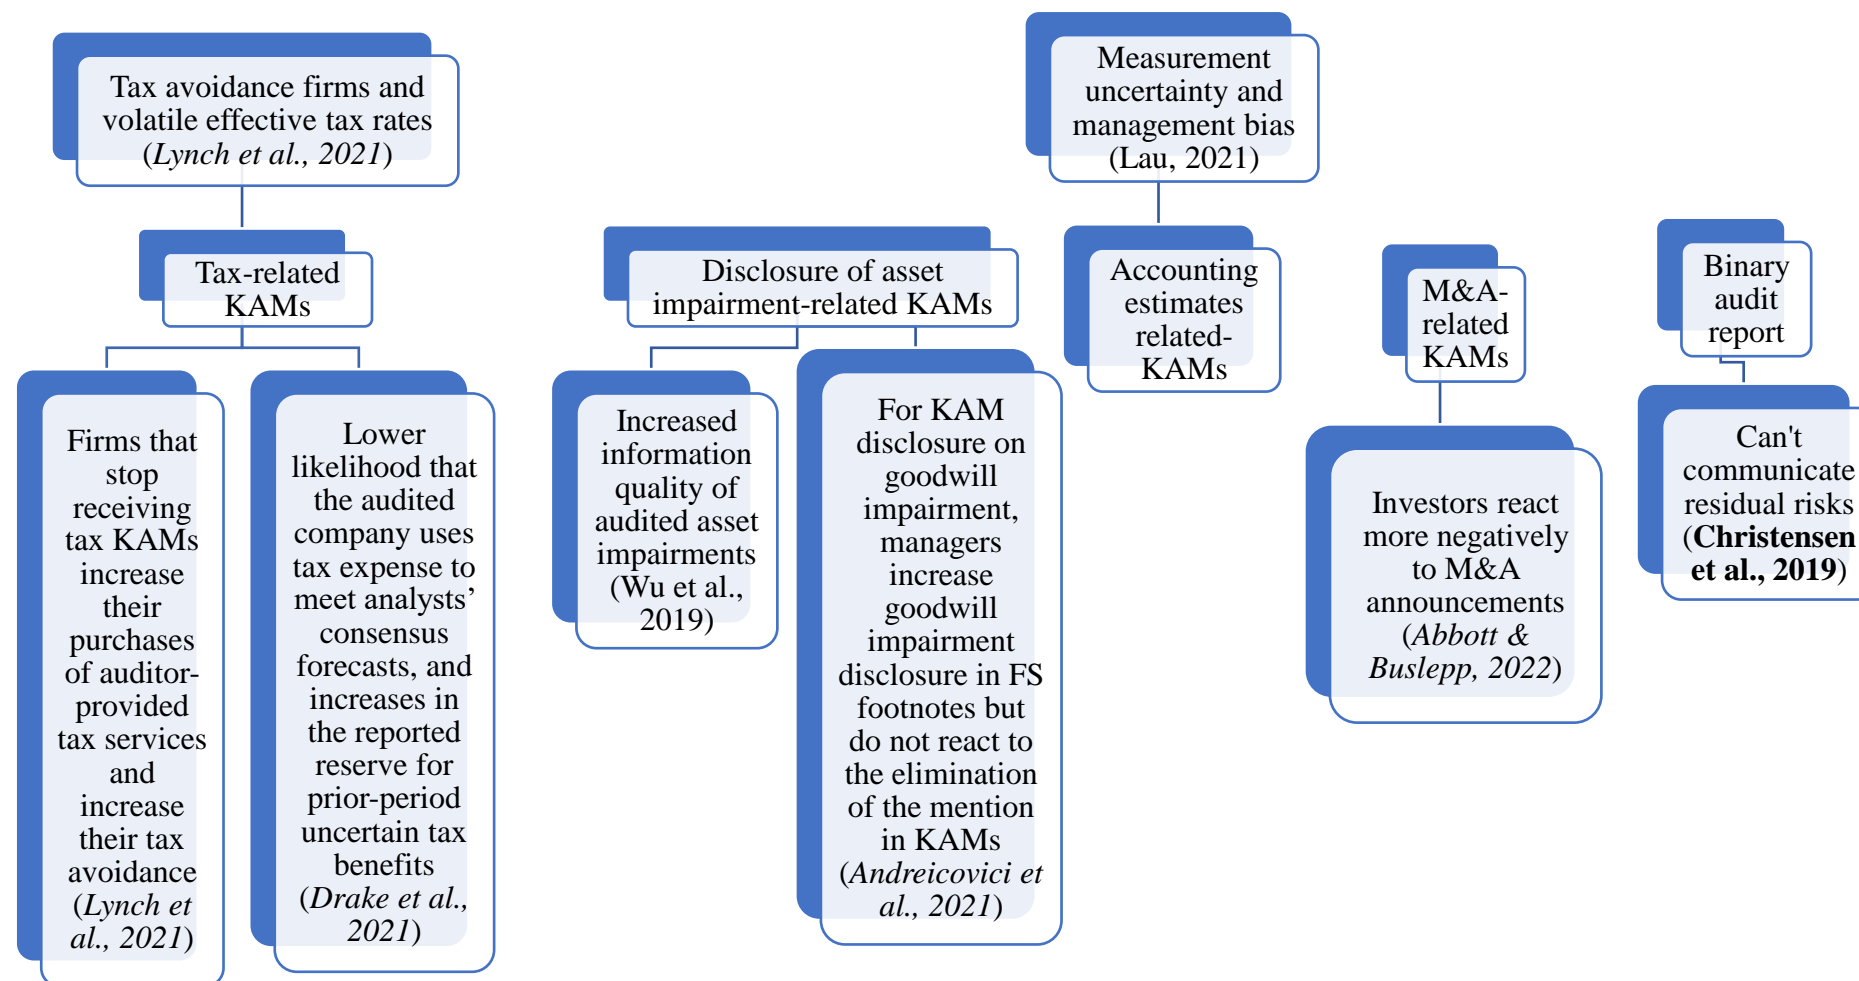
Tax avoidance firms and volatile effective tax rates (*Lynch et al., 2021*)

Tax-related KAMs

Firms that stop receiving tax KAMs increase their purchases of auditor-provided tax services and increase their tax avoidance (*Lynch et al., 2021*)

Lower likelihood that the audited company uses tax expense to meet analysts' consensus forecasts, and increases in the reported reserve for prior-period uncertain tax benefits (*Drake et al., 2021*)

Disclosure of asset impairment-related KAMs

Increased information quality of audited asset impairments (Wu et al., 2019)

For KAM disclosure on goodwill impairment, managers increase goodwill impairment disclosure in FS footnotes but do not react to the elimination of the mention in KAMs (*Andreicovici et al., 2021*)

Measurement uncertainty and management bias (Lau, 2021)

Accounting estimates related-KAMs

M&A-related KAMs

Investors react more negatively to M&A announcements (*Abbott & Buslepp, 2022*)

Binary audit report

Can't communicate residual risks (**Christensen et al., 2019**)